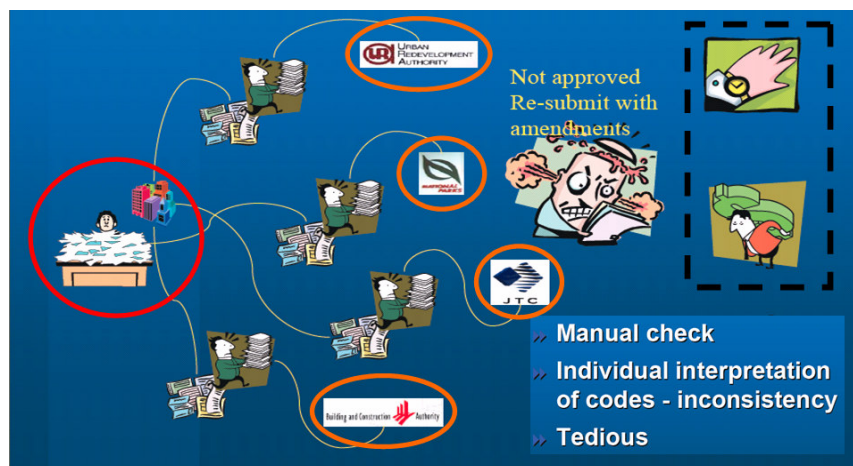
URBAN REDEVELOPMENT AUTHORITY

Not approved
Re-submit with amendments

NATIONAL PARKS

JTC

Building and Construction Authority

» Manual check
» Individual interpretation of codes - inconsistency
» Tedious